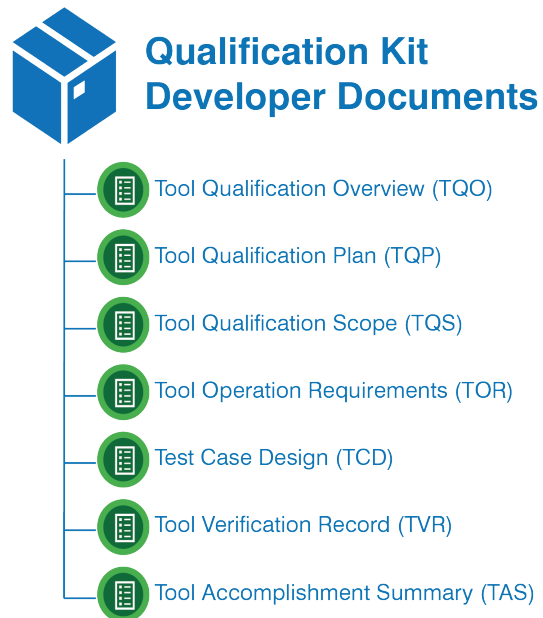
Qualification Kit Developer Documents

Tool Qualification Overview (TQO)

Tool Qualification Plan (TQP)

Tool Qualification Scope (TQS)

Tool Operation Requirements (TOR)

Test Case Design (TCD)

Tool Verification Record (TVR)

Tool Accomplishment Summary (TAS)